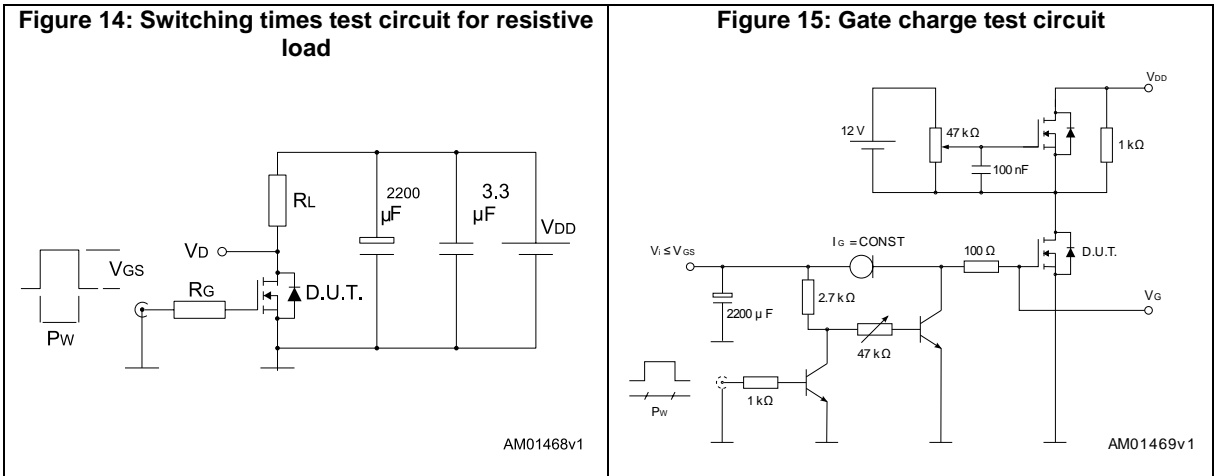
Figure 14: Switching times test circuit for resistive load

$R_L$

2200 μF

3.3 μF

$V_{DD}$

$V_D$

$V_{GS}$

$R_G$

D.U.T.

$P_W$

AM01468v1

Figure 15: Gate charge test circuit

$V_{DD}$

12 V

47 kΩ

100 nF

1 kΩ

$V_i \leq V_{GS}$

$I_G$ = CONST

100 Ω

D.U.T.

2.7 kΩ

$V_G$

2200 μ F

47 kΩ

1 kΩ

$P_W$

AM01469v1